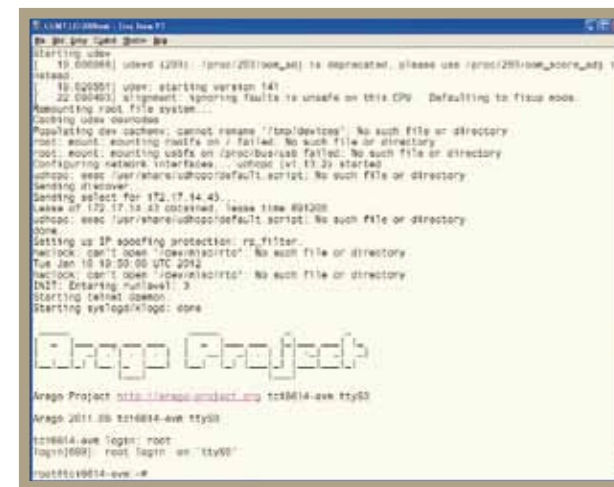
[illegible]
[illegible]
Starting udev
[ 10.030000] udevd [201]: /proc/201/oom_adj is deprecated, please use /proc/201/oom_score_adj instead.
[ 10.020000] udev: starting version 141
[ 22.090000] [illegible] ignoring faults is unsafe on this CPU Defaulting to fixup mode.
Remounting root file system...
Caching udev devnodes
Populating dev cachemv: cannot rename '/tmp/devices': No such file or directory
root: mount: mounting rootfs on / failed: No such file or directory
root: mount: mounting usbfs on /proc/bus/usb failed: No such file or directory
Configuring network interfaces... udhcpc (v1.13.2) started
udhcpc: exec /usr/share/udhcpc/default.script: No such file or directory
Sending discover...
Sending select for 172.17.14.43...
Lease of 172.17.14.43 obtained, lease time 691200
udhcpc: exec /usr/share/udhcpc/default.script: No such file or directory
done.
Setting up IP spoofing protection: rp_filter.
hwclock: can't open '/dev/misc/rtc': No such file or directory
Tue Jan 10 10:00:00 UTC 2012
hwclock: can't open '/dev/misc/rtc': No such file or directory
INIT: Entering runlevel: 3
Starting telnet daemon.
Starting syslogd/klogd: done

Arago Project

Arago Project http://arago-project.org tci6614-evm ttyS0

Arago 2011.09 tci6614-evm ttyS0

tci6614-evm login: root
login[889]: root login on 'ttyS0'

root@tci6614-evm:~#